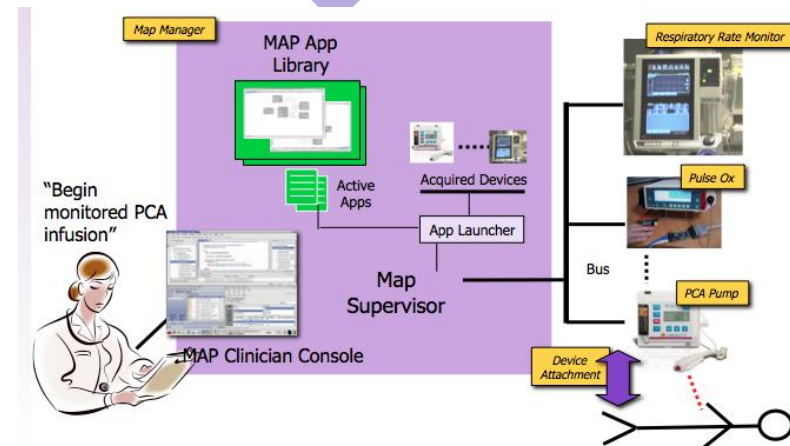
Map Manager

MAP App Library

Active Apps

Acquired Devices

App Launcher

Map Supervisor

"Begin monitored PCA infusion"

MAP Clinician Console

Respiratory Rate Monitor

Pulse Ox

Bus

PCA Pump

Device Attachment